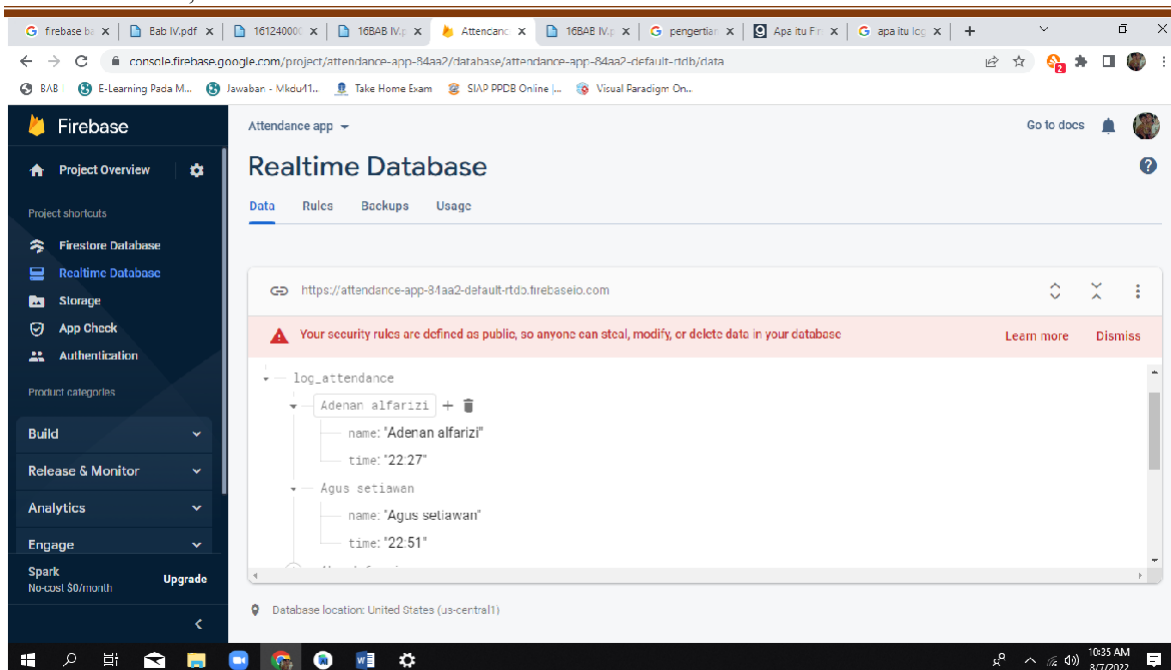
firebase ba ×  Bab IV.pdf ×  161240000 ×  16BAB IV.p ×  Attendanc ×  16BAB IV.p ×  pengertian ×  Apa itu Fir ×  apa itu log ×  +

console.firebase.google.com/project/attendance-app-84aa2/database/attendance-app-84aa2-default-rtdb/data

BAB  E-Learning Pada M...  Jawaban - Vkdu41...  Take Home Exam  SIAP PPDB Online |...  Visual Paradigm On...

Firebase

Project Overview

Project shortcuts

Firestore Database

Realtime Database

Storage

App Check

Authentication

Product categories

Build

Release & Monitor

Analytics

Engage

Spark
No-cost $0/month

Upgrade

Attendance app

Go to docs

Realtime Database

Data  Rules  Backups  Usage

https://attendance-app-84aa2-default-rtdb.firebaseio.com

Your security rules are defined as public, so anyone can steal, modify, or delete data in your database

Learn more  Dismiss

log_attendance
Adenan alfarizi
name: "Adenan alfarizi"
time: "22:27"
Agus setiawan
name: "Agus setiawan"
time: "22:51"

Database location: United States (us-central1)

10:35 AM
8/7/2022